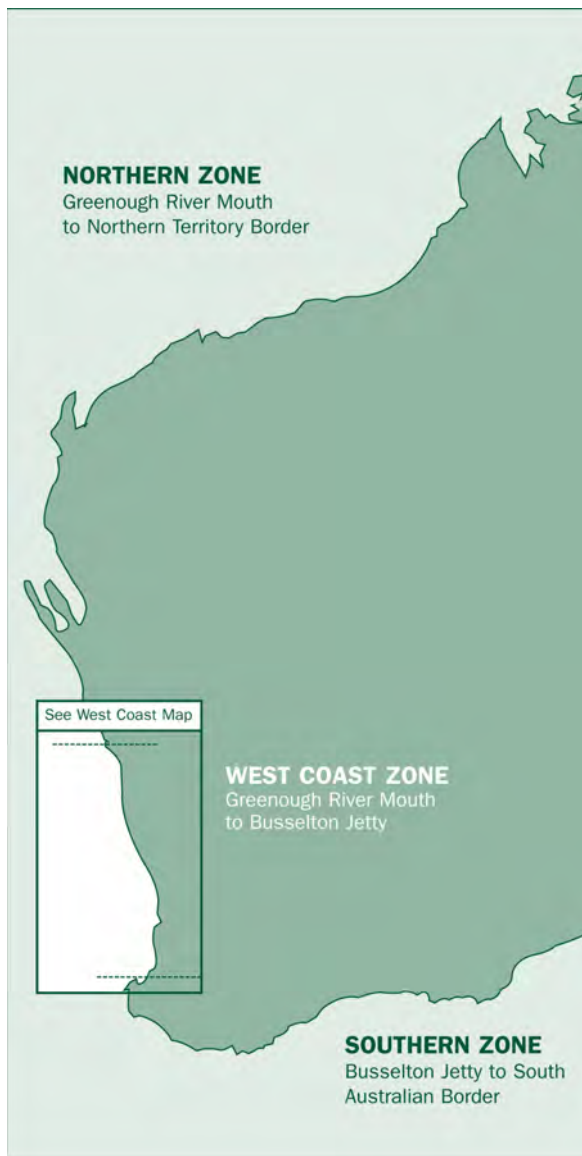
NORTHERN ZONE
Greenough River Mouth to Northern Territory Border

See West Coast Map

WEST COAST ZONE
Greenough River Mouth to Busselton Jetty

SOUTHERN ZONE
Busselton Jetty to South Australian Border